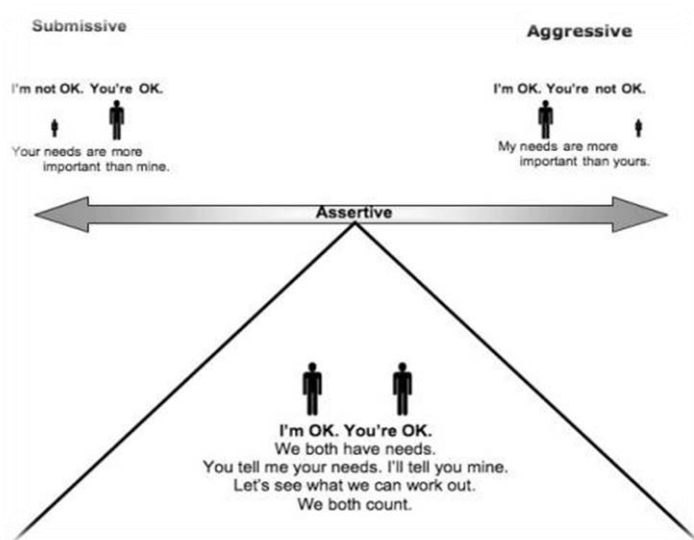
Submissive

Aggressive

I'm not OK. You're OK.

Your needs are more important than mine.

I'm OK. You're not OK.

My needs are more important than yours.

Assertive

I'm OK. You're OK.
We both have needs.
You tell me your needs. I'll tell you mine.
Let's see what we can work out.
We both count.